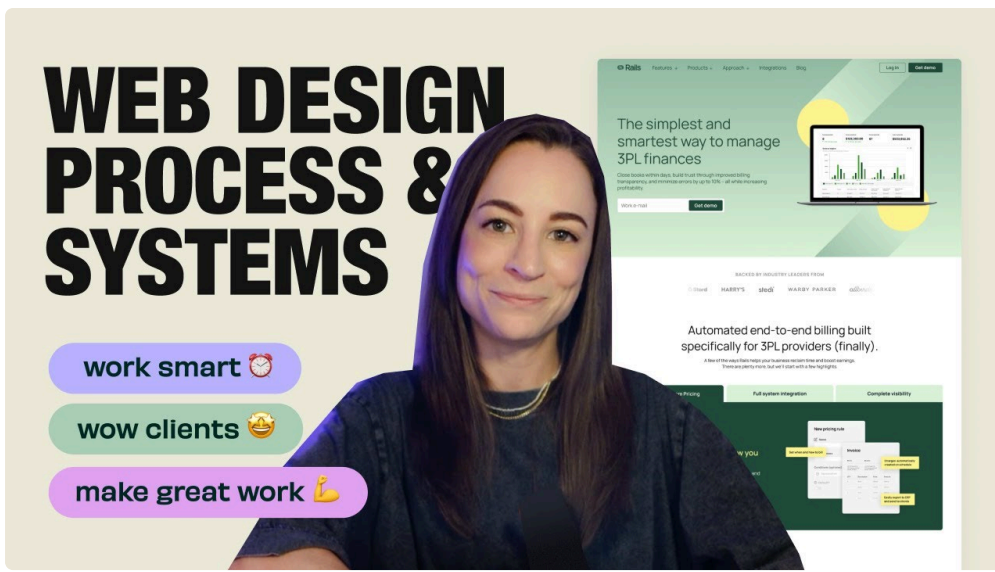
WEB DESIGN PROCESS & SYSTEMS

work smart ⏰

wow clients 🤩

make great work 💪

Rails Features Products Approach Integrations Blog Log in Get demo

The simplest and smartest way to manage 3PL finances

Close books within days, build trust through improved billing transparency, and minimize errors by up to 10% – all while increasing profitability.

Work e-mail Get demo

BACKED BY INDUSTRY LEADERS FROM

HARRY'S stedi WARBY PARKER

Automated end-to-end billing built specifically for 3PL providers (finally).

A few of the ways Rails helps your business reclaim time and boost earnings. There are plenty more, but we'll start with a few highlights.

Pricing Full system integration Complete visibility

New pricing rule